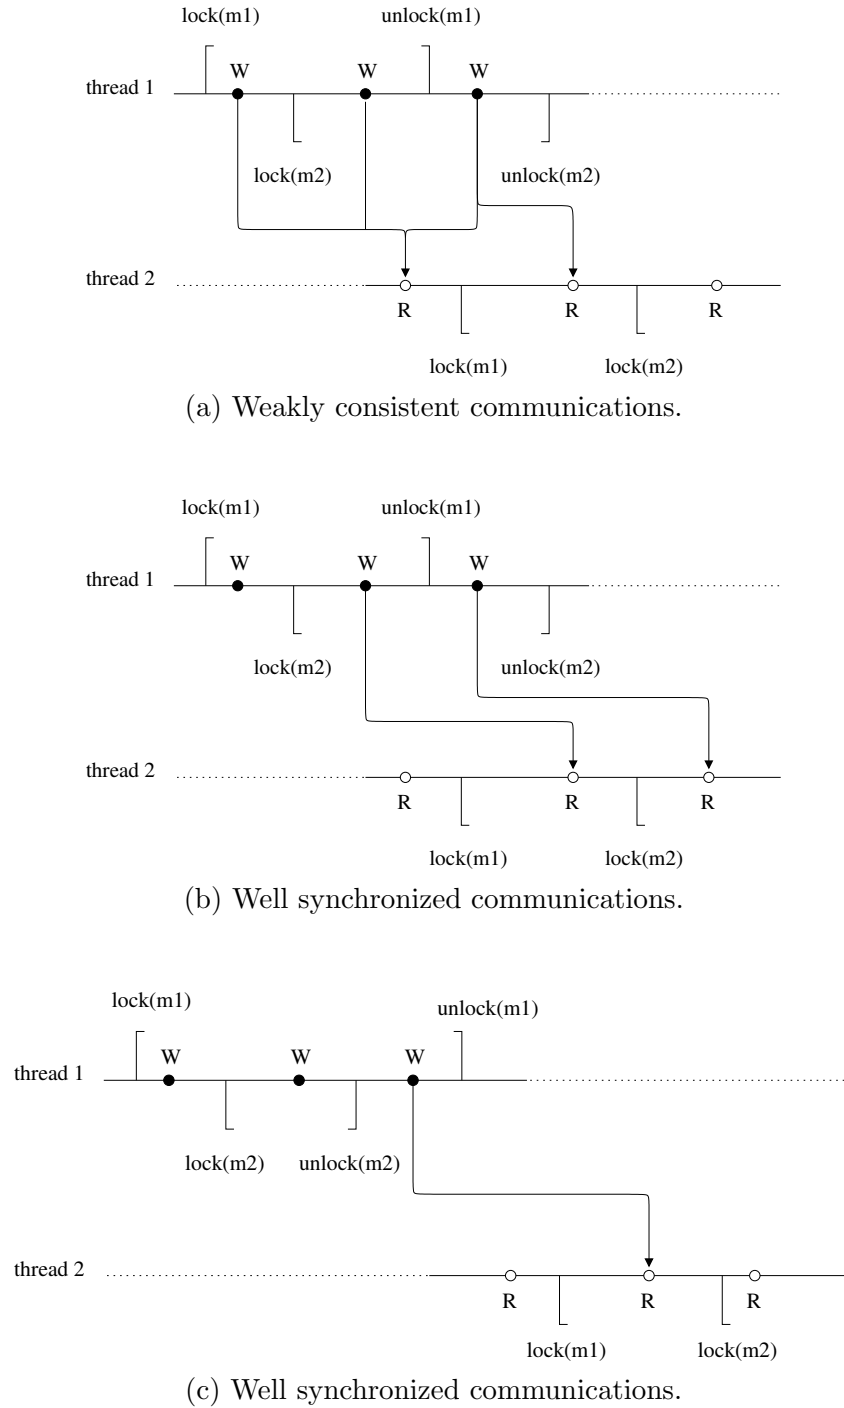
lock(m1)

unlock(m1)

thread 1

W

W

W

lock(m2)

unlock(m2)

thread 2

R

R

R

lock(m1)

lock(m2)

(a) Weakly consistent communications.

lock(m1)

unlock(m1)

thread 1

W

W

W

lock(m2)

unlock(m2)

thread 2

R

R

R

lock(m1)

lock(m2)

(b) Well synchronized communications.

lock(m1)

unlock(m1)

thread 1

W

W

W

lock(m2)

unlock(m2)

thread 2

R

R

R

lock(m1)

lock(m2)

(c) Well synchronized communications.